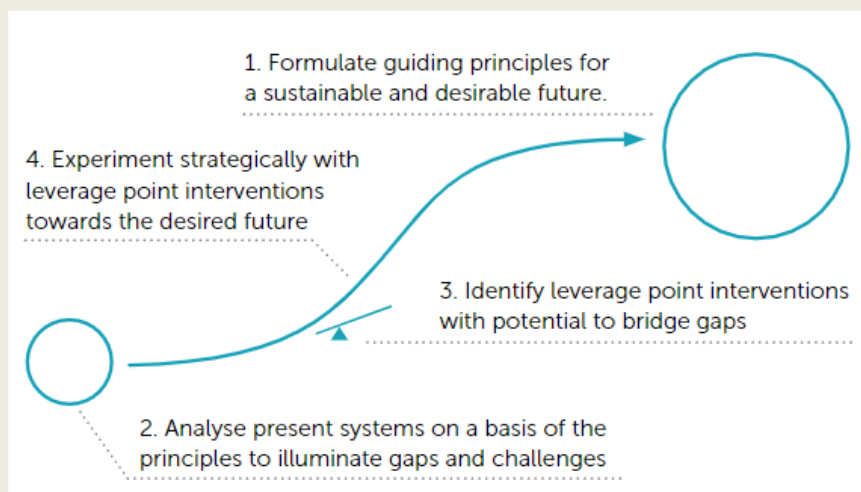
1. Formulate guiding principles for a sustainable and desirable future.

4. Experiment strategically with leverage point interventions towards the desired future

3. Identify leverage point interventions with potential to bridge gaps

2. Analyse present systems on a basis of the principles to illuminate gaps and challenges